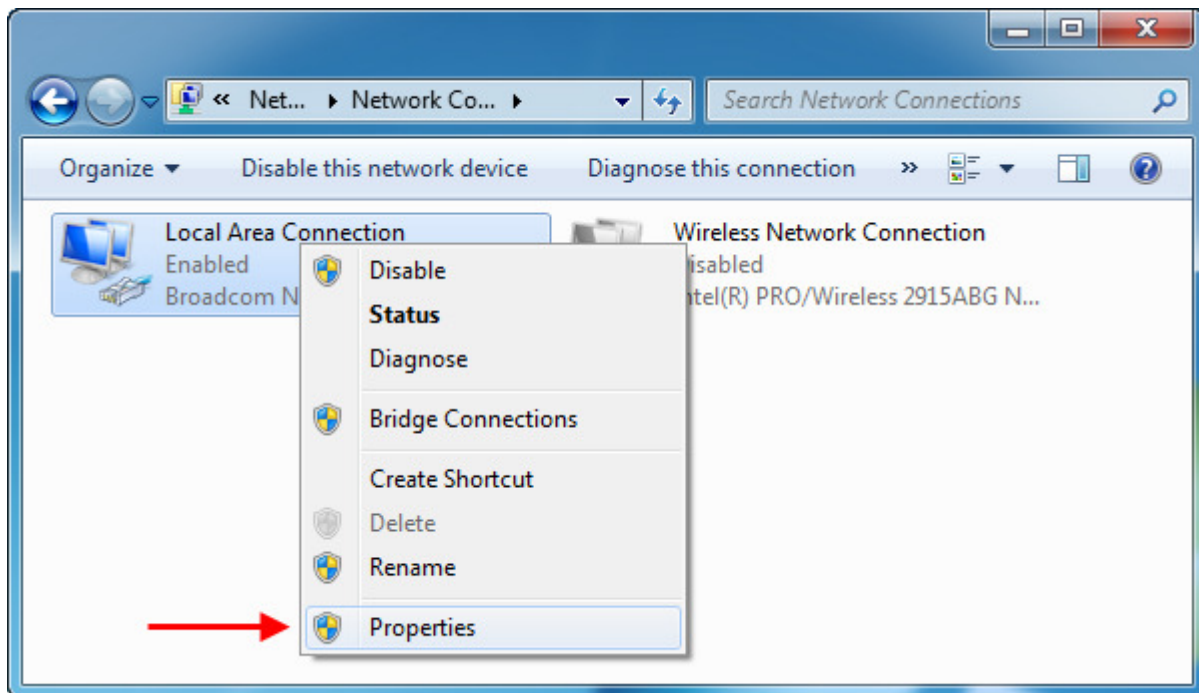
« Net... ▸ Network Co... ▸

Search Network Connections

Organize ▾ Disable this network device Diagnose this connection »

Local Area Connection
Enabled
Broadcom N

Wireless Network Connection
isabled
ntel(R) PRO/Wireless 2915ABG N...

Disable
Status
Diagnose
Bridge Connections
Create Shortcut
Delete
Rename
Properties